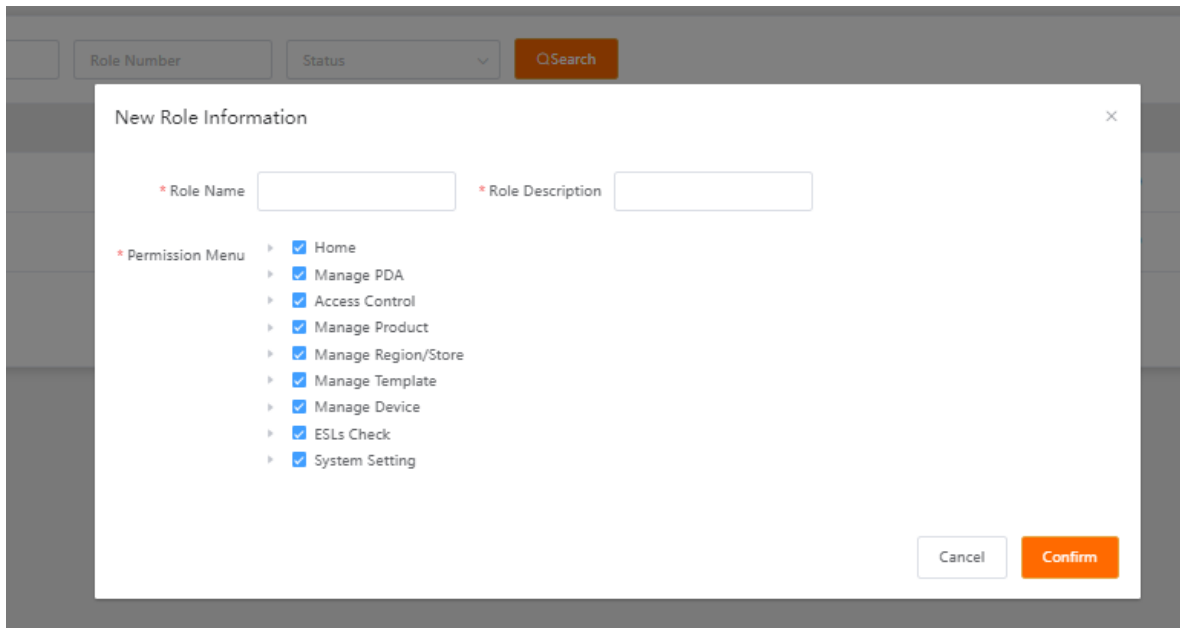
Role Number
Status
Search

New Role Information
×

* Role Name
* Role Description

* Permission Menu
Home
Manage PDA
Access Control
Manage Product
Manage Region/Store
Manage Template
Manage Device
ESLs Check
System Setting

Cancel
Confirm